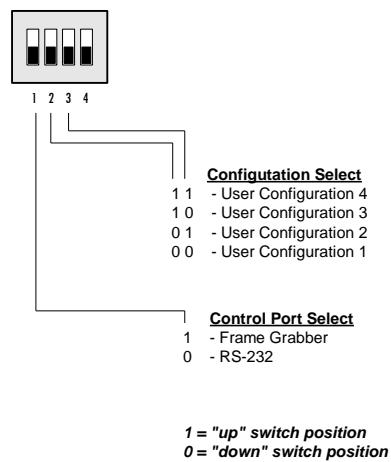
1 2 3 4

Configutation Select
1 1 - User Configuration 4
1 0 - User Configuration 3
0 1 - User Configuration 2
0 0 - User Configuration 1

Control Port Select
1 - Frame Grabber
0 - RS-232

1 = "up" switch position
0 = "down" switch position